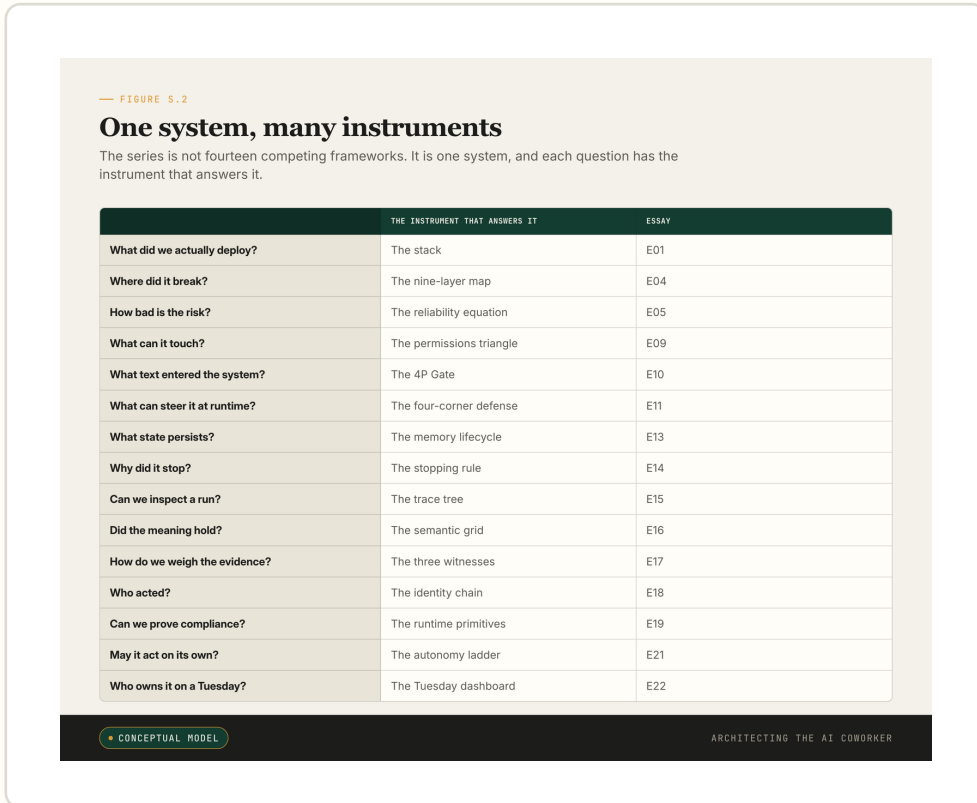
— FIGURE 5.2

One system, many instruments

The series is not fourteen competing frameworks. It is one system, and each question has the instrument that answers it.

| | THE INSTRUMENT THAT ANSWERS IT | ESSAY |
|---|---|---|
| What did we actually deploy? | The stack | E01 |
| Where did it break? | The nine-layer map | E04 |
| How bad is the risk? | The reliability equation | E05 |
| What can it touch? | The permissions triangle | E09 |
| What text entered the system? | The 4P Gate | E10 |
| What can steer it at runtime? | The four-corner defense | E11 |
| What state persists? | The memory lifecycle | E13 |
| Why did it stop? | The stopping rule | E14 |
| Can we inspect a run? | The trace tree | E15 |
| Did the meaning hold? | The semantic grid | E16 |
| How do we weigh the evidence? | The three witnesses | E17 |
| Who acted? | The identity chain | E18 |
| Can we prove compliance? | The runtime primitives | E19 |
| May it act on its own? | The autonomy ladder | E21 |
| Who owns it on a Tuesday? | The Tuesday dashboard | E22 |

• CONCEPTUAL MODEL

ARCHITECTING THE AI COWORKER